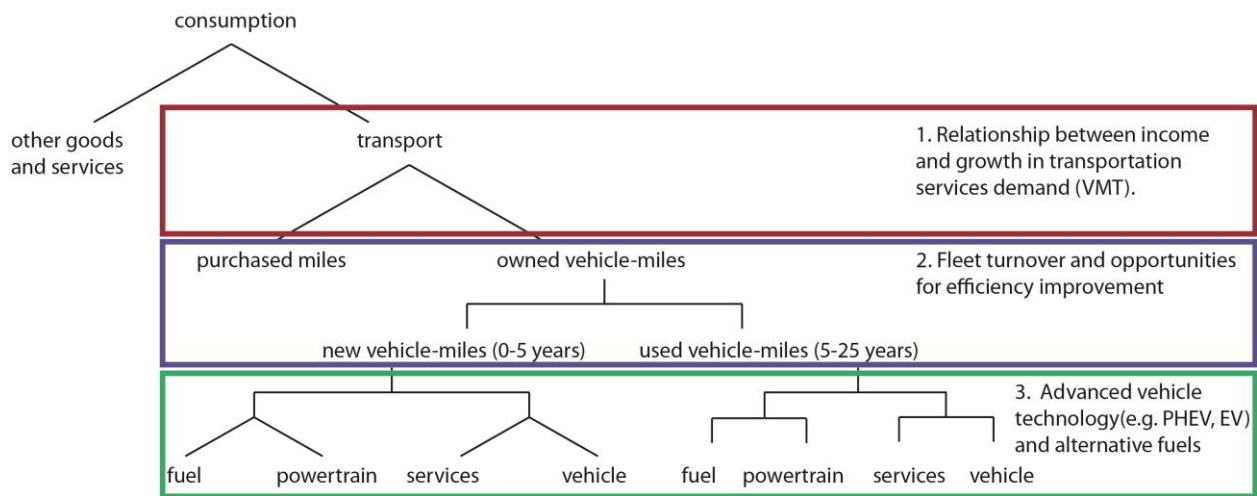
consumption

other goods and services

transport

1. Relationship between income and growth in transportation services demand (VMT).

purchased miles

owned vehicle-miles

2. Fleet turnover and opportunities for efficiency improvement

new vehicle-miles (0-5 years)

used vehicle-miles (5-25 years)

3. Advanced vehicle technology(e.g. PHEV, EV) and alternative fuels

fuel

powertrain

services

vehicle

fuel

powertrain

services

vehicle